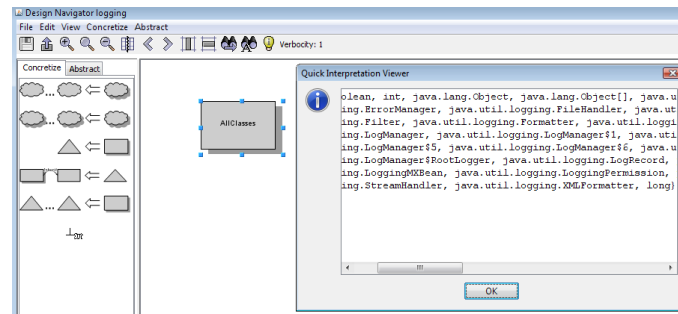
Design Navigator logging
File Edit View Concretize Abstract
Verbosity: 1
Concretize Abstract
AllClasses
Quick Interpretation Viewer
olean, int, java.lang.Object, java.lang.Object[], java.u
ing.ErrorManager, java.util.logging.FileHandler, java.ut
ing.Filter, java.util.logging.Formatter, java.util.loggi
ing.LogManager, java.util.logging.LogManager$1, java.uti
ing.LogManager$5, java.util.logging.LogManager$6, java.u
ing.LogManager$RootLogger, java.util.logging.LogRecord,
ing.LoggingMXBean, java.util.logging.LoggingPermission,
ing.StreamHandler, java.util.logging.XMLFormatter, long}
OK